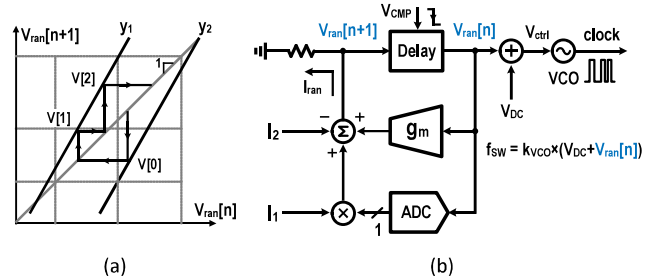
$V_{ran}[n+1]$

$y_1$

$y_2$

1

V[2]

V[1]

V[0]

$V_{ran}[n]$

(a)

$V_{CMP}$

$V_{ran}[n+1]$

Delay

$V_{ran}[n]$

$V_{ctrl}$

clock

VCO

$V_{DC}$

$I_{ran}$

$I_2$

−

+

Σ

+

$g_m$

$f_{SW} = k_{VCO} \times (V_{DC} + V_{ran}[n])$

$I_1$

×

ADC

1

(b)